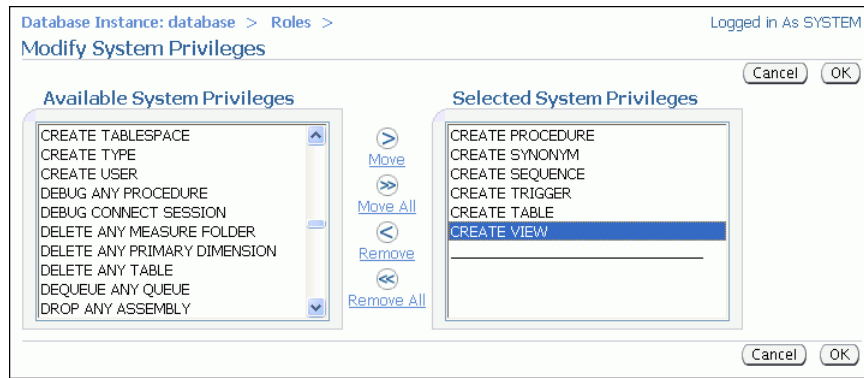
Database Instance: database > Roles >
Logged in As SYSTEM

Modify System Privileges

Cancel OK

Available System Privileges

CREATE TABLESPACE
CREATE TYPE
CREATE USER
DEBUG ANY PROCEDURE
DEBUG CONNECT SESSION
DELETE ANY MEASURE FOLDER
DELETE ANY PRIMARY DIMENSION
DELETE ANY TABLE
DEQUEUE ANY QUEUE
DROP ANY ASSEMBLY

Move
Move All
Remove
Remove All

Selected System Privileges

CREATE PROCEDURE
CREATE SYNONYM
CREATE SEQUENCE
CREATE TRIGGER
CREATE TABLE
CREATE VIEW

Cancel OK